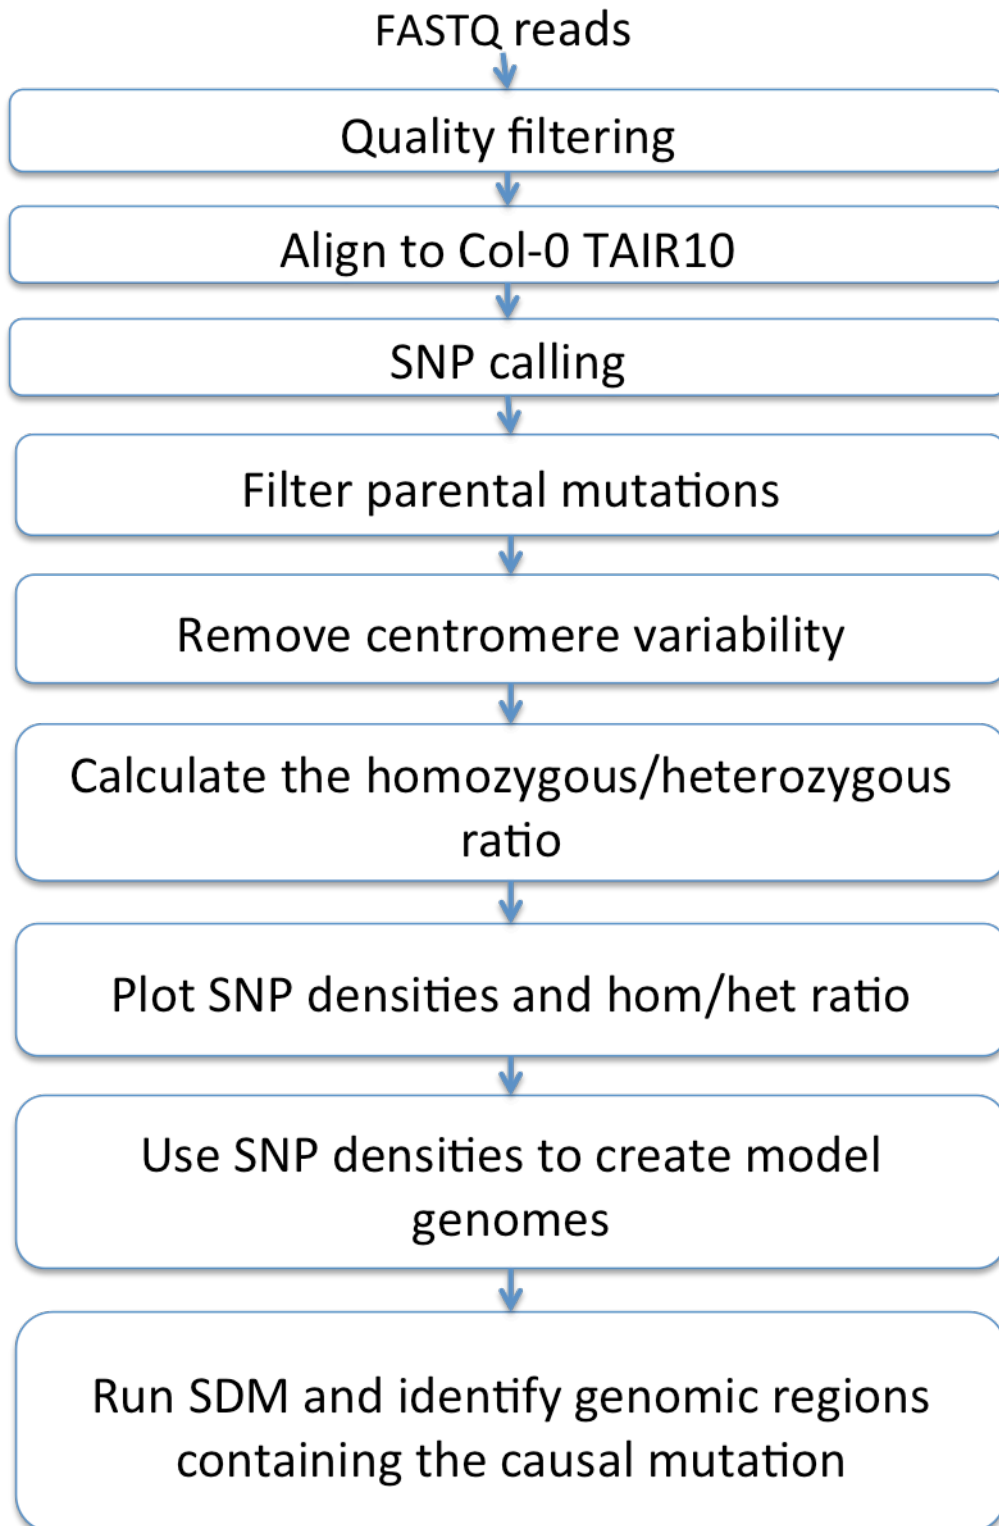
FASTQ reads

Quality filtering

Align to Col-0 TAIR10

SNP calling

Filter parental mutations

Remove centromere variability

Calculate the homozygous/heterozygous ratio

Plot SNP densities and hom/het ratio

Use SNP densities to create model genomes

Run SDM and identify genomic regions containing the causal mutation